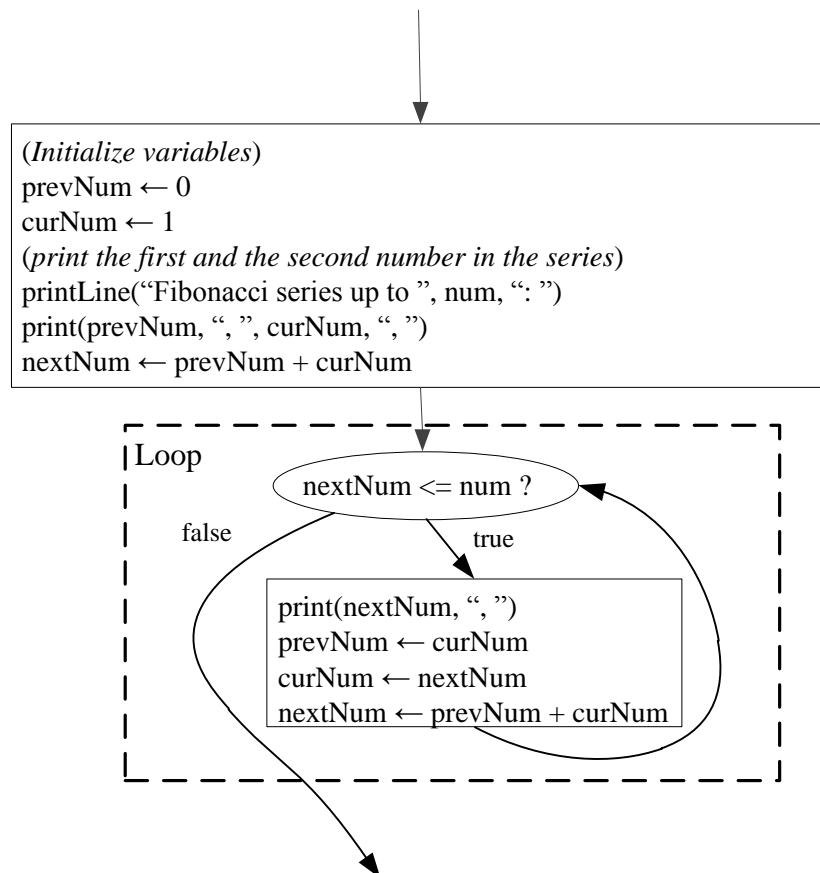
(*Initialize variables*)
prevNum ← 0
curNum ← 1
(*print the first and the second number in the series*)
printLine(“Fibonacci series up to ”, num, “: ”)
print(prevNum, “, ”, curNum, “, ”)
nextNum ← prevNum + curNum

Loop

nextNum <= num ?

false

true

print(nextNum, “, ”)
prevNum ← curNum
curNum ← nextNum
nextNum ← prevNum + curNum